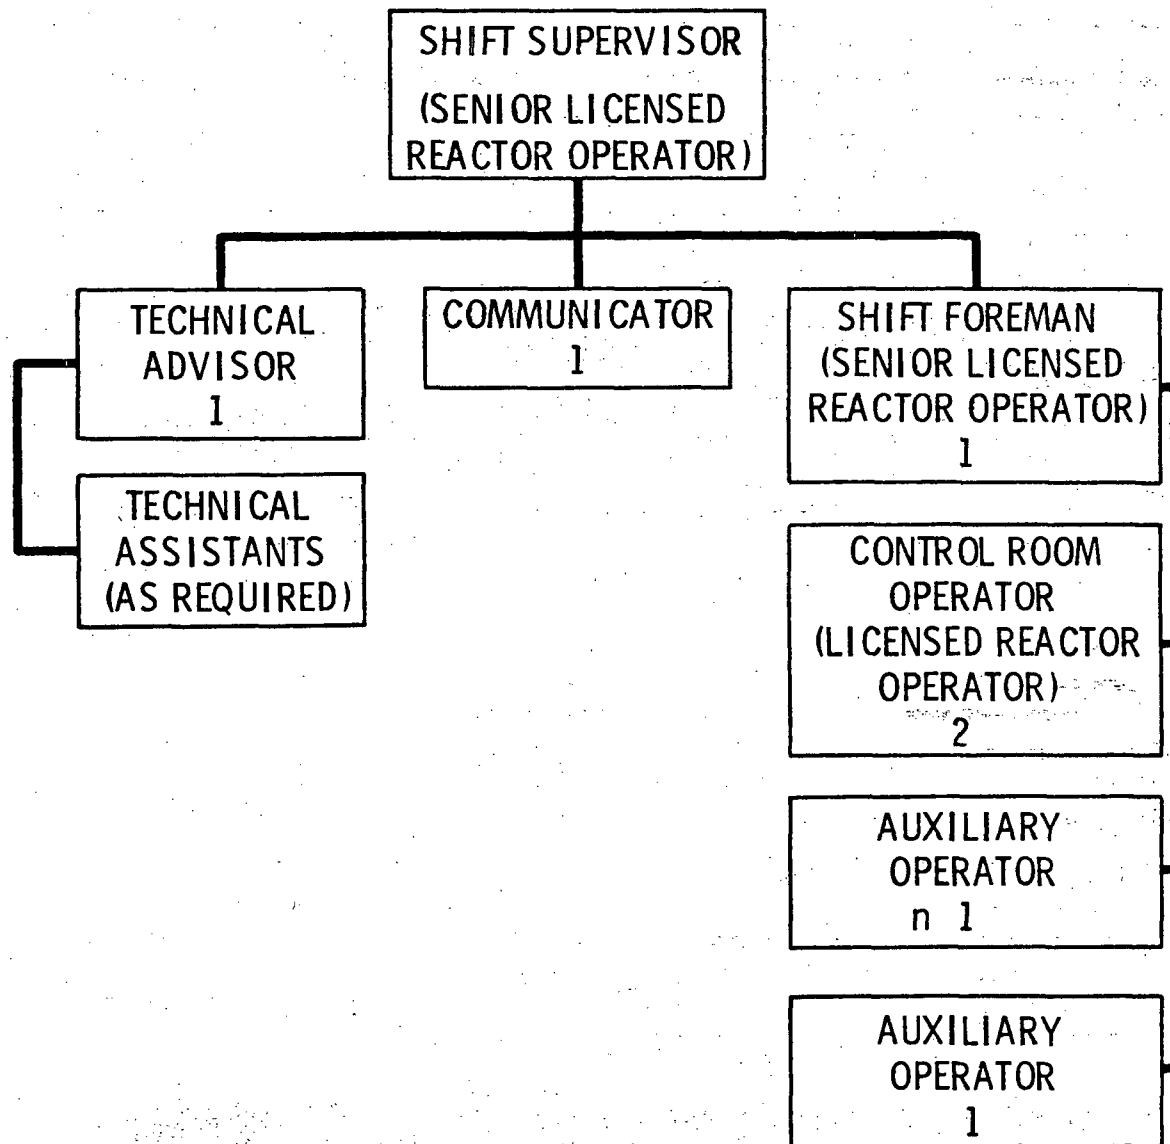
SHIFT SUPERVISOR
(SENIOR LICENSED REACTOR OPERATOR)

TECHNICAL ADVISOR
1

COMMUNICATOR
1

SHIFT FOREMAN
(SENIOR LICENSED REACTOR OPERATOR)
1

TECHNICAL ASSISTANTS
(AS REQUIRED)

CONTROL ROOM OPERATOR
(LICENSED REACTOR OPERATOR)
2

AUXILIARY OPERATOR
n 1

AUXILIARY OPERATOR
1